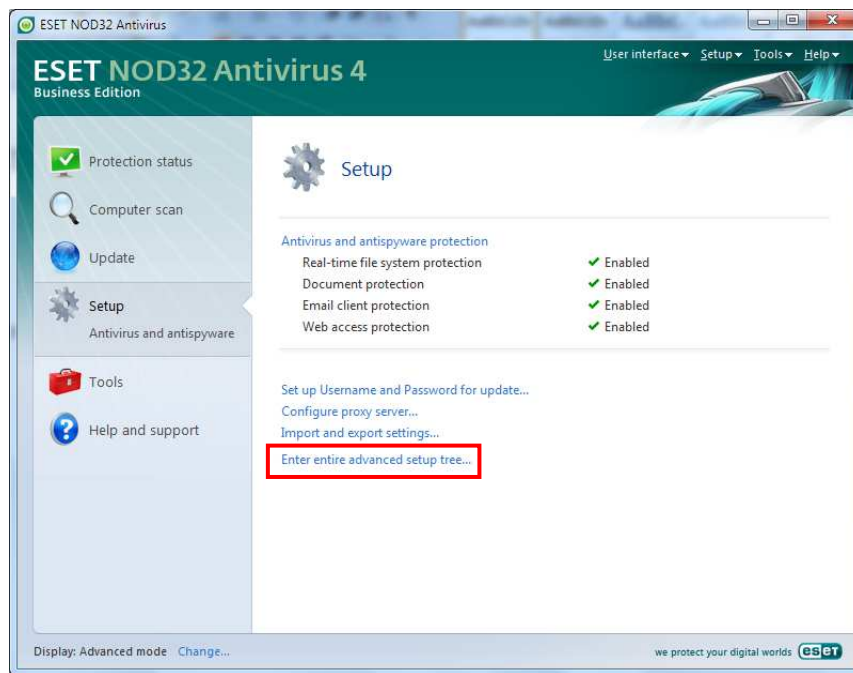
ESET NOD32 Antivirus

ESET NOD32 Antivirus 4
Business Edition

User interface ▾ Setup ▾ Tools ▾ Help ▾

Protection status
Computer scan
Update
Setup
Antivirus and antispyware
Tools
Help and support

Setup

Antivirus and antispyware protection

| | |
|---|---|
| Real-time file system protection | ✔ Enabled |
| Document protection | ✔ Enabled |
| Email client protection | ✔ Enabled |
| Web access protection | ✔ Enabled |

Set up Username and Password for update...
Configure proxy server...
Import and export settings...
Enter entire advanced setup tree...

Display: Advanced mode Change...

we protect your digital worlds eset